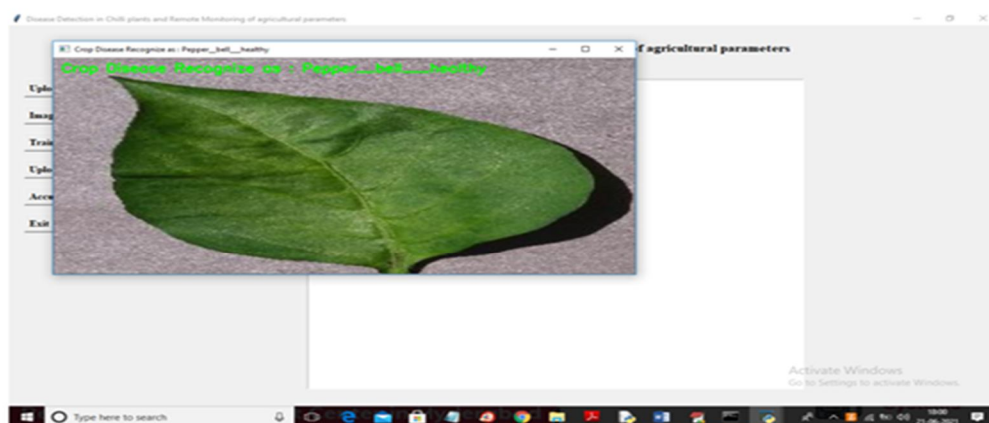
Disease Detection in Chilli plants and Remote Monitoring of agricultural parameters

Crop Disease Recognize as : Pepper__bell___healthy

Crop Disease Recognize as : Pepper__bell___healthy

f agricultural parameters

Uplo

Imag

Trai

Uplo

Accu

Exit

Activate Windows
Go to Settings to activate Windows.

Type here to search

18:00
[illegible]